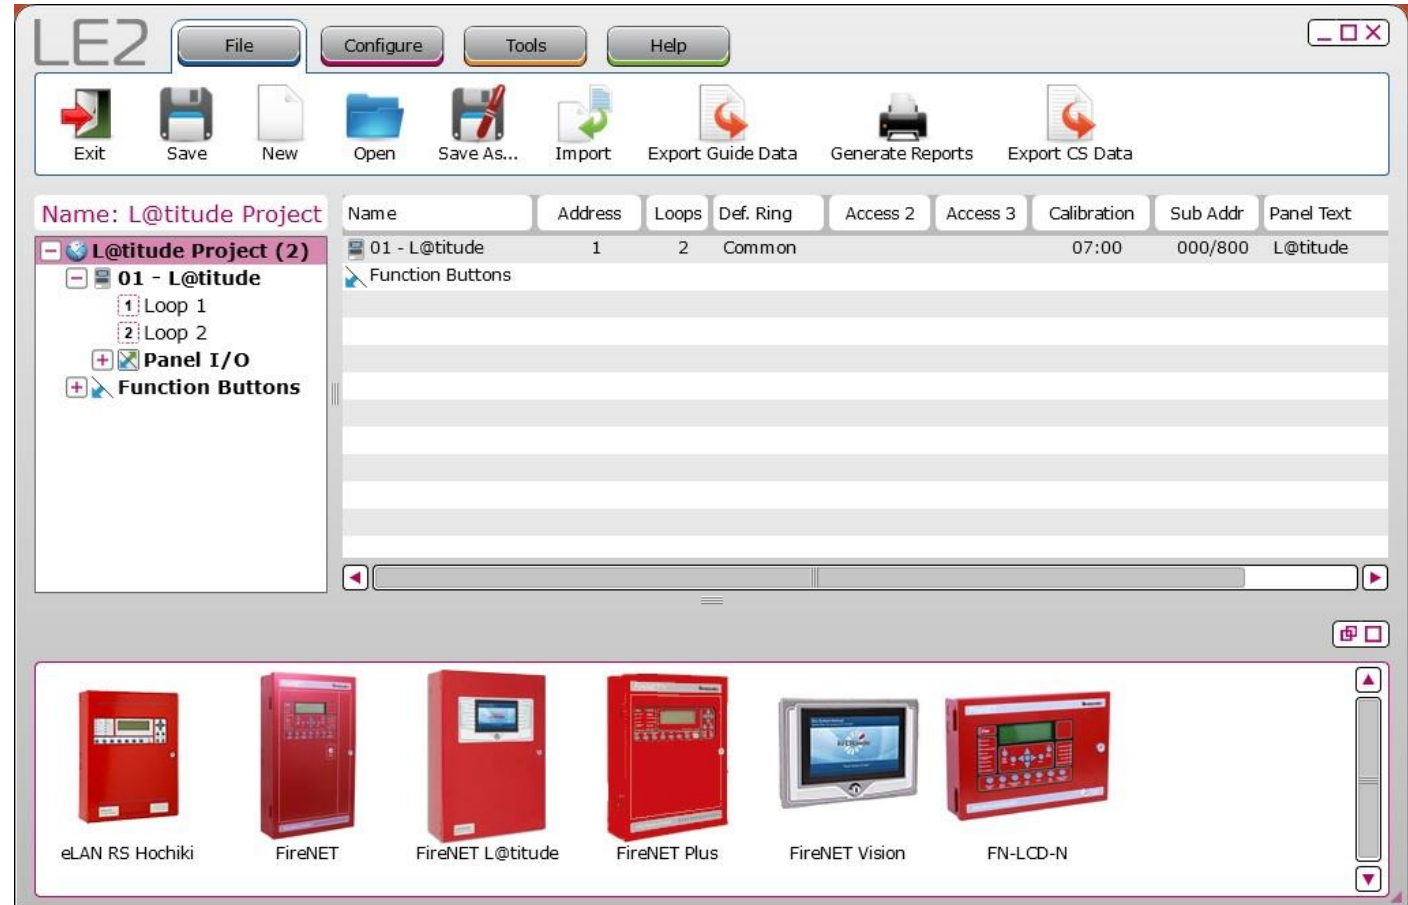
LE2

File Configure Tools Help

Exit Save New Open Save As... Import Export Guide Data Generate Reports Export CS Data

Name: L@titude Project

L@titude Project (2)
01 - L@titude
1 Loop 1
2 Loop 2
Panel I/O
Function Buttons

| Name | Address | Loops | Def. Ring | Access 2 | Access 3 | Calibration | Sub Addr | Panel Text |
|---|---|---|---|---|---|---|---|---|
| 01 - L@titude | 1 | 2 | Common | | | 07:00 | 000/800 | L@titude |
| Function Buttons | | | | | | | | |

eLAN RS Hochiki FireNET FireNET L@titude FireNET Plus FireNET Vision FN-LCD-N